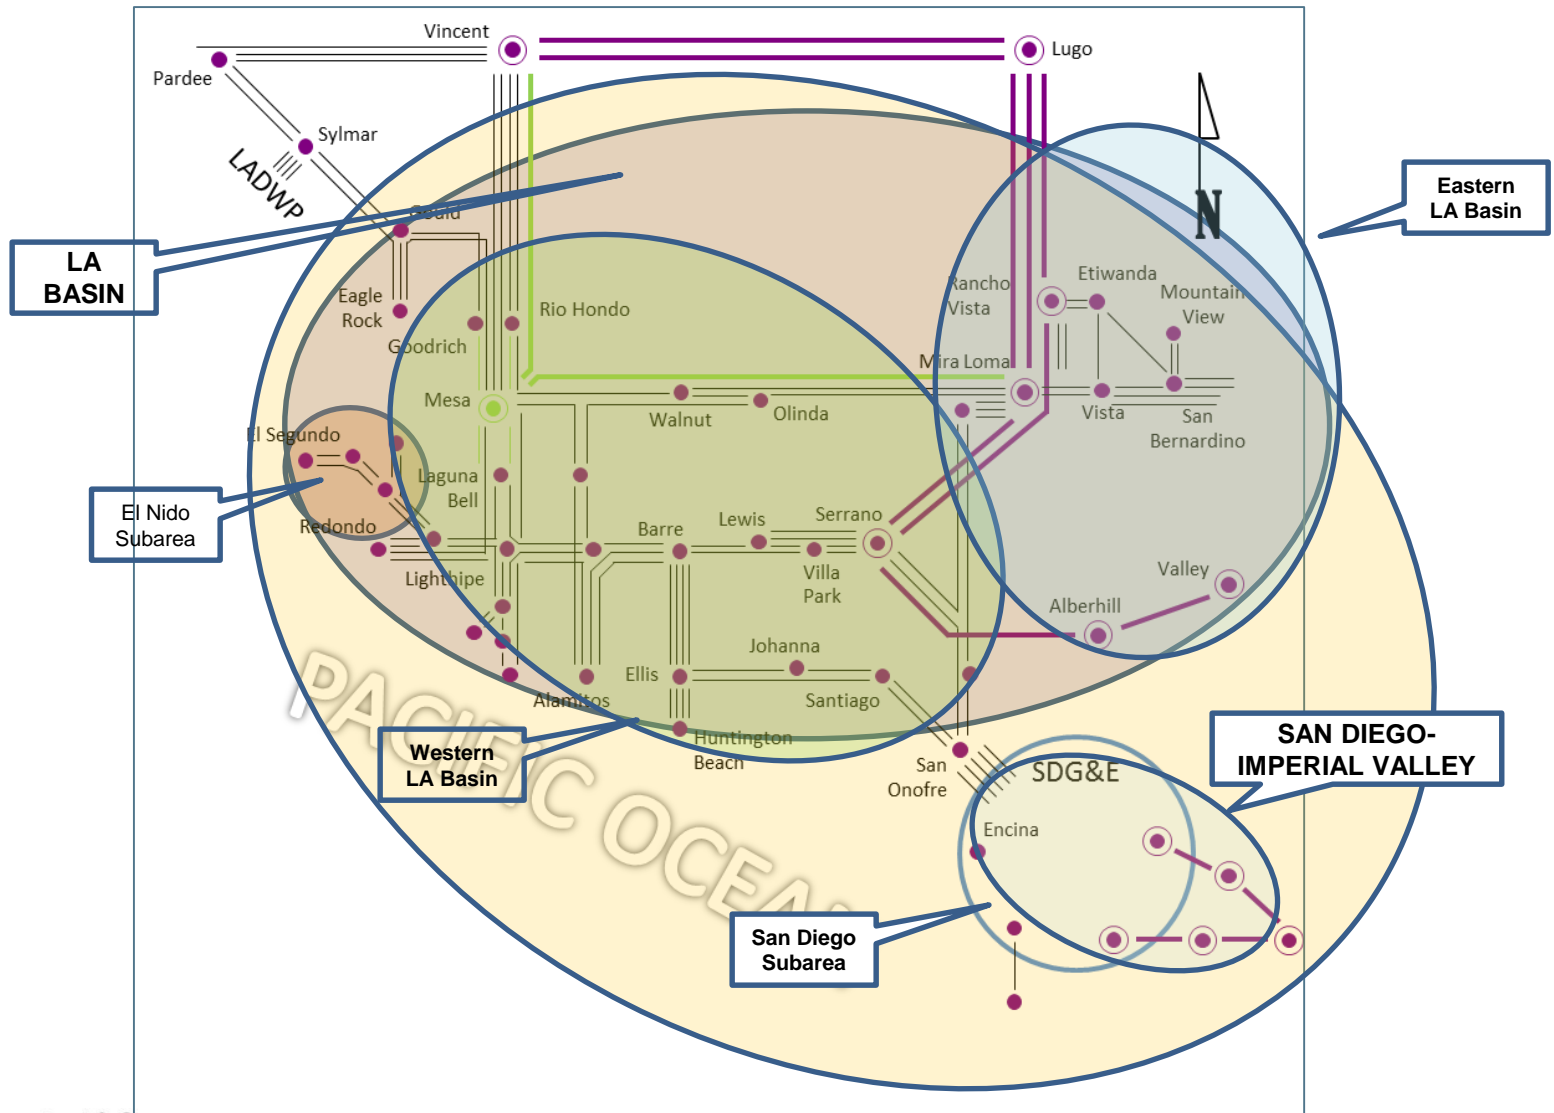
Vincent
Lugo
Pardee
Sylmar
LADWP
Gould
LA BASIN
Eastern LA Basin
N
Eagle Rock
Rio Hondo
Goodrich
Rancho Vista
Etiwanda
Mountain View
Mira Loma
Mesa
Walnut
Olinda
Vista
San Bernardino
El Segundo
Laguna Bell
El Nido Subarea
Redondo
Barre
Lewis
Serrano
Lighthipe
Villa Park
Valley
Alberhill
Johanna
Ellis
Alamitos
Santiago
Huntington Beach
Western LA Basin
San Onofre
SDG&E
SAN DIEGO-IMPERIAL VALLEY
PACIFIC OCEAN
Encina
San Diego Subarea